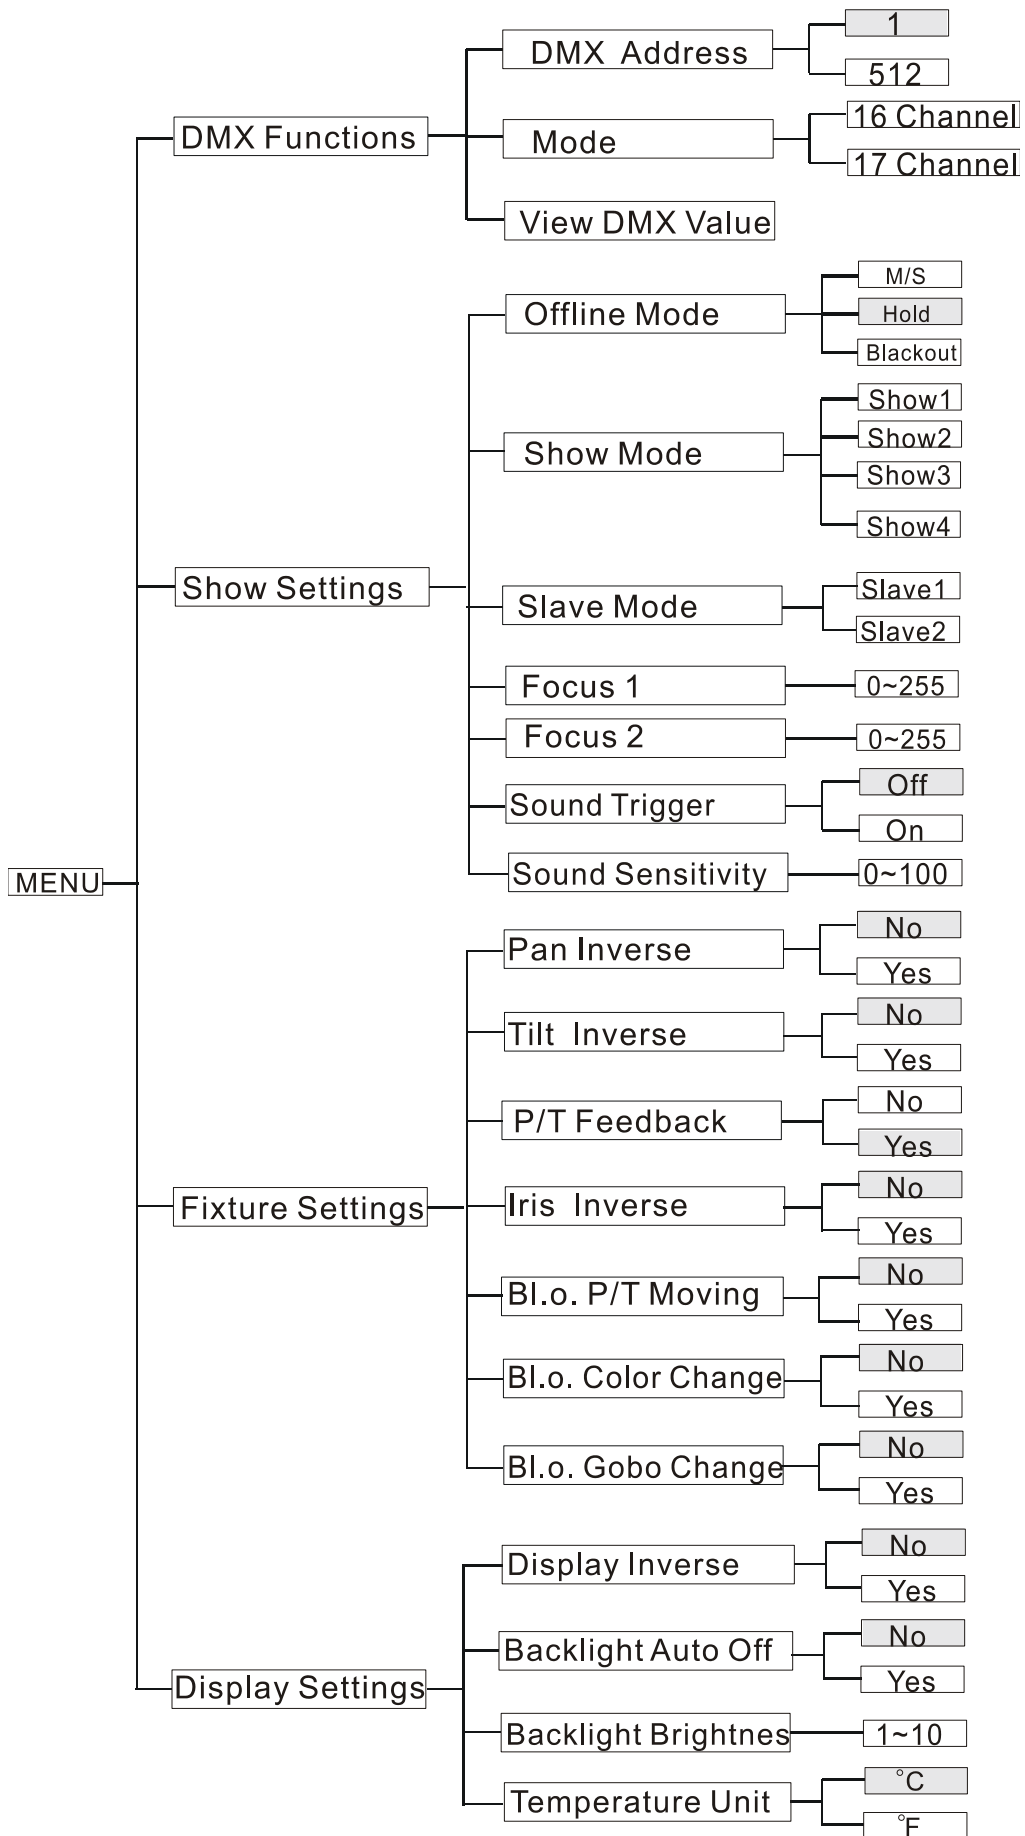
MENU

DMX Functions
DMX Address
1
512
Mode
16 Channel
17 Channel
View DMX Value

Show Settings
Offline Mode
M/S
Hold
Blackout
Show Mode
Show1
Show2
Show3
Show4
Slave Mode
Slave1
Slave2
Focus 1
0~255
Focus 2
0~255
Sound Trigger
Off
On
Sound Sensitivity
0~100

Fixture Settings
Pan Inverse
No
Yes
Tilt Inverse
No
Yes
P/T Feedback
No
Yes
Iris Inverse
No
Yes
Bl.o. P/T Moving
No
Yes
Bl.o. Color Change
No
Yes
Bl.o. Gobo Change
No
Yes

Display Settings
Display Inverse
No
Yes
Backlight Auto Off
No
Yes
Backlight Brightnes
1~10
Temperature Unit
°C
°F